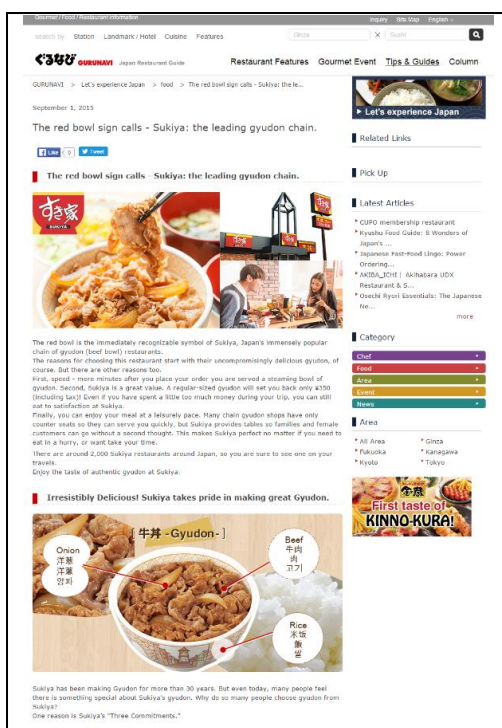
Gourmet / Food / Restaurant Information

Inquiry Site Map English

search by Station Landmark / Hotel Cuisine Features

Ginza × Sushi

ぐるなび GURUNAVI Japan Restaurant Guide

Restaurant Features Gourmet Event Tips & Guides Column

GURUNAVI > Let's experience Japan > food > The red bowl sign calls - Sukiya: the le...

September 1, 2015

The red bowl sign calls - Sukiya: the leading gyudon chain.

Like 0 Tweet

The red bowl sign calls – Sukiya: the leading gyudon chain.

すき家 SUKIYA

The red bowl is the immediately recognizable symbol of Sukiya, Japan's immensely popular chain of gyudon (beef bowl) restaurants.
The reasons for choosing this restaurant start with their uncompromisingly delicious gyudon, of course. But there are other reasons too.
First, speed - mere minutes after you place your order you are served a steaming bowl of gyudon. Second, Sukiya is a great value. A regular-sized gyudon will set you back only ¥350 (including tax)! Even if you have spent a little too much money during your trip, you can still eat to satisfaction at Sukiya.
Finally, you can enjoy your meal at a leisurely pace. Many chain gyudon shops have only counter seats so they can serve you quickly, but Sukiya provides tables so families and female customers can go without a second thought. This makes Sukiya perfect no matter if you need to eat in a hurry, or want take your time.
There are around 2,000 Sukiya restaurants around Japan, so you are sure to see one on your travels.
Enjoy the taste of authentic gyudon at Sukiya.

Irresistibly Delicious! Sukiya takes pride in making great Gyudon.

[ 牛丼 -Gyudon- ]

Onion 洋葱 洋蔥 양파

Beef 牛肉 肉 고기

Rice 米饭 飯 쌀

Sukiya has been making Gyudon for more than 30 years. But even today, many people feel there is something special about Sukiya's gyudon. Why do so many people choose gyudon from Sukiya?
One reason is Sukiya's "Three Commitments."

Let's experience Japan

Related Links

Pick Up

Latest Articles

CUPO membership restaurant
Kyushu Food Guide: 8 Wonders of Japan's ...
Japanese Fast-Food Lingo: Power Ordering...
AKIBA_ICHI | Akihabara UDX Restaurant & S...
Osechi Ryori Essentials: The Japanese Ne...
more

Category

Chef
Food
Area
Event
News

Area

All Area
Ginza
Fukuoka
Kanagawa
Kyoto
Tokyo

金蔵 First taste of KINNO-KURA!